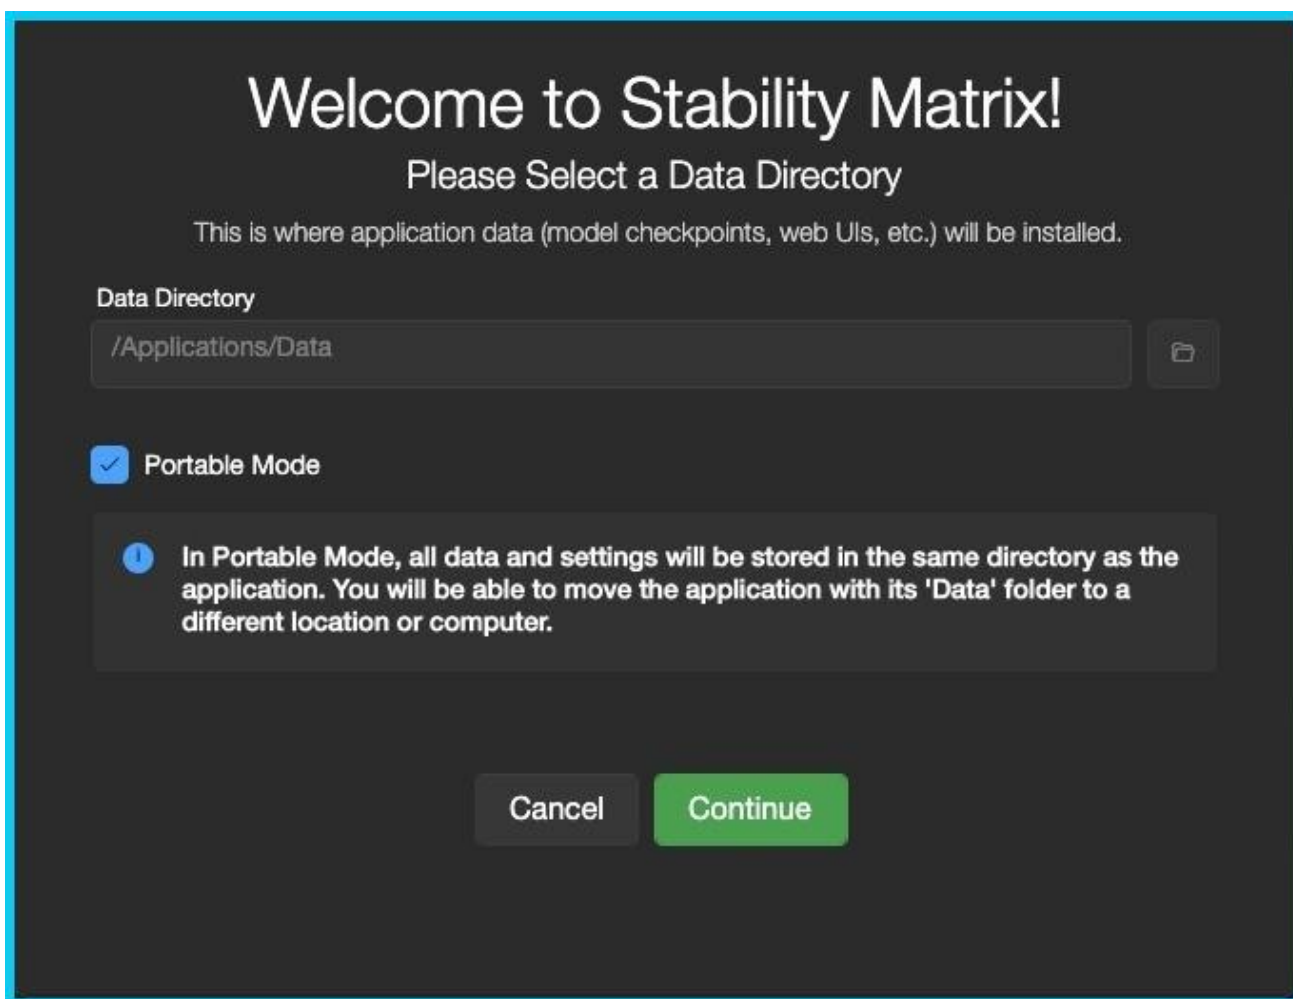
Welcome to Stability Matrix!

Please Select a Data Directory

This is where application data (model checkpoints, web UIs, etc.) will be installed.

Data Directory

/Applications/Data

Portable Mode

In Portable Mode, all data and settings will be stored in the same directory as the application. You will be able to move the application with its 'Data' folder to a different location or computer.

Cancel

Continue